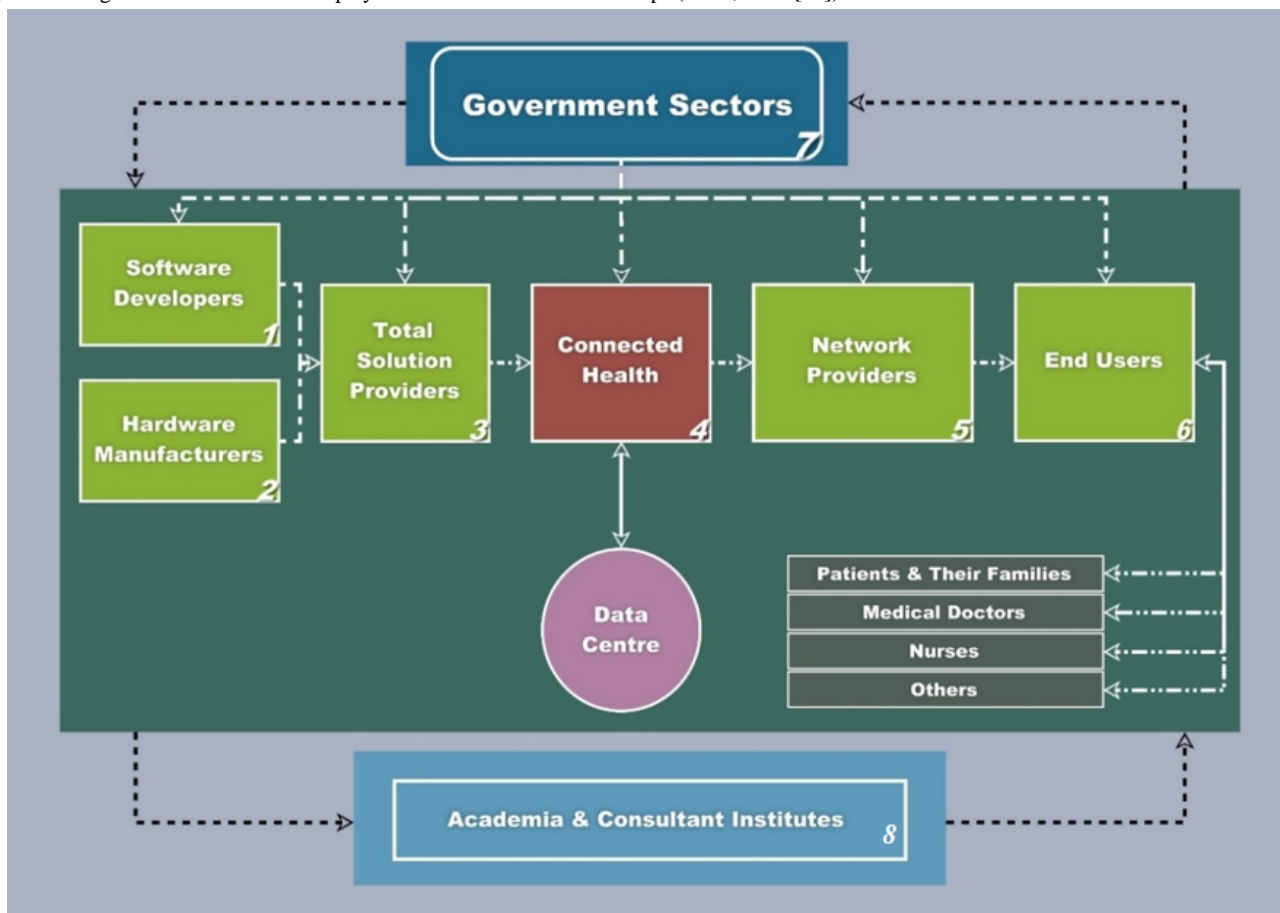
Government Sectors 7

Software Developers 1

Hardware Manufacturers 2

Total Solution Providers 3

Connected Health 4

Network Providers 5

End Users 6

Data Centre

Patients & Their Families

Medical Doctors

Nurses

Others

Academia & Consultant Institutes 8